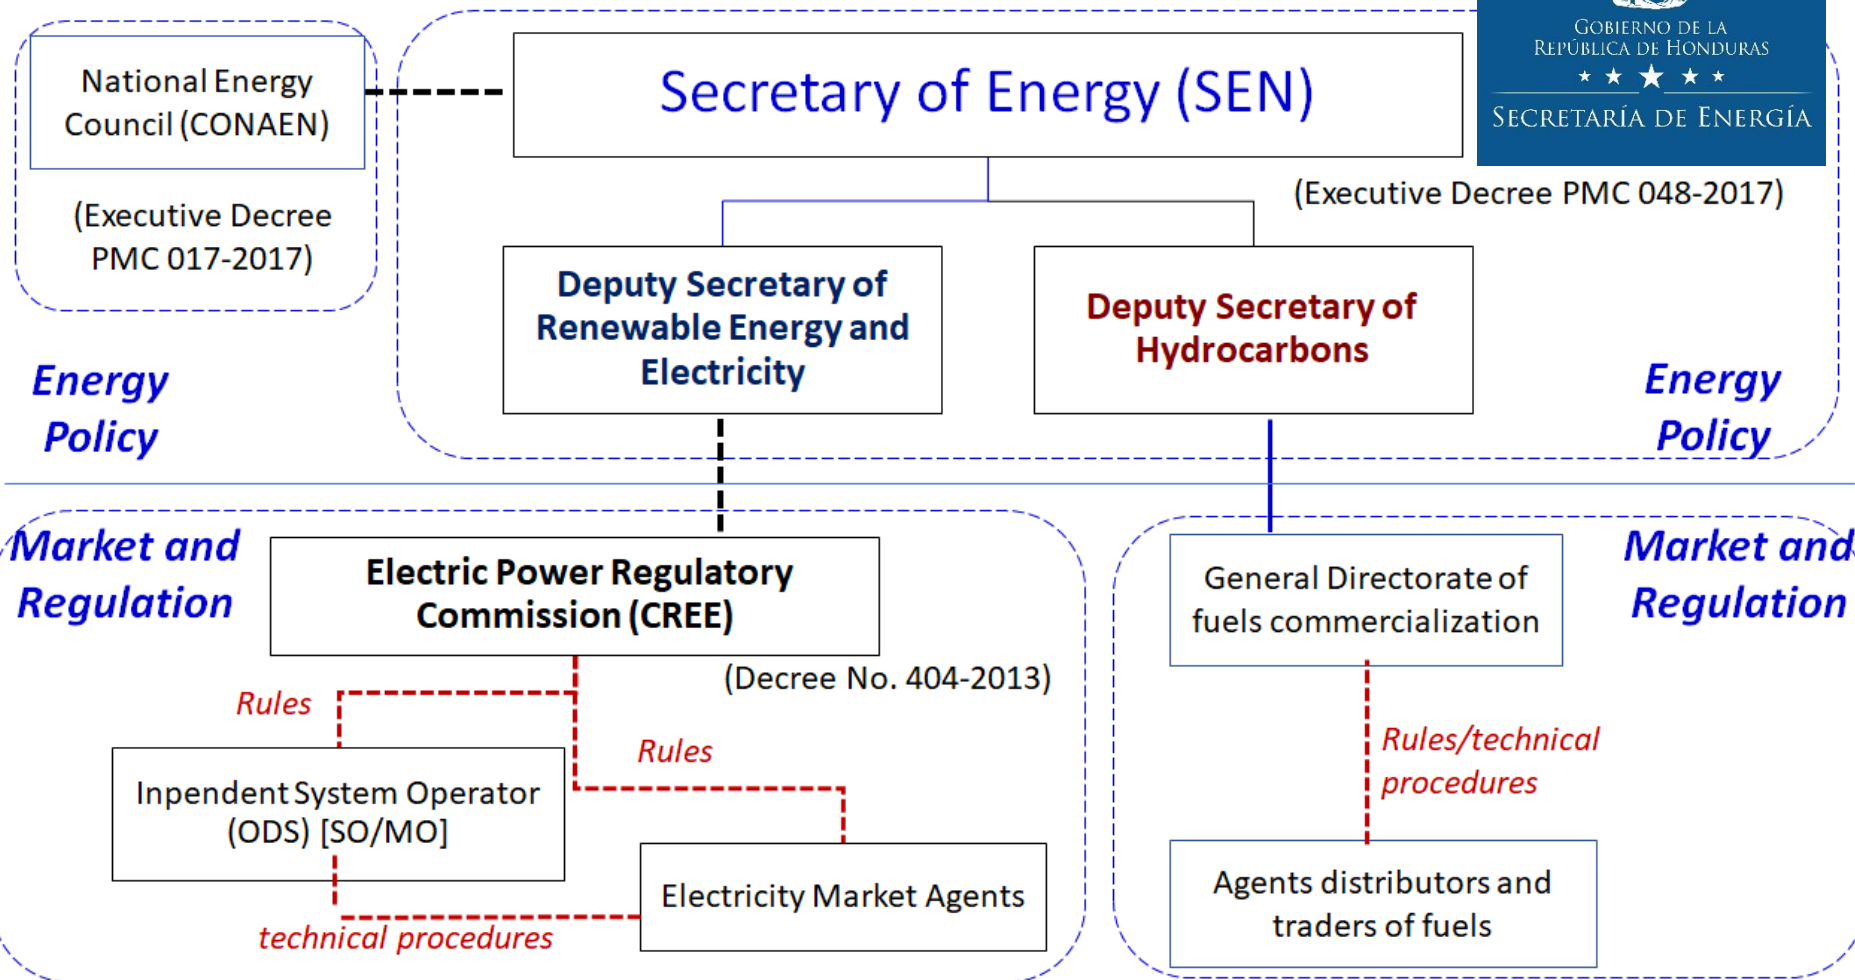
National Energy Council (CONAEN)

(Executive Decree PMC 017-2017)

Secretary of Energy (SEN)

GOBIERNO DE LA REPÚBLICA DE HONDURAS

SECRETARÍA DE ENERGÍA

(Executive Decree PMC 048-2017)

Deputy Secretary of Renewable Energy and Electricity

Deputy Secretary of Hydrocarbons

Energy Policy

Energy Policy

Market and Regulation

Electric Power Regulatory Commission (CREE)

(Decree No. 404-2013)

Rules

Rules

Inpendent System Operator (ODS) [SO/MO]

Electricity Market Agents

technical procedures

General Directorate of fuels commercialization

Market and Regulation

Rules/technical procedures

Agents distributors and traders of fuels